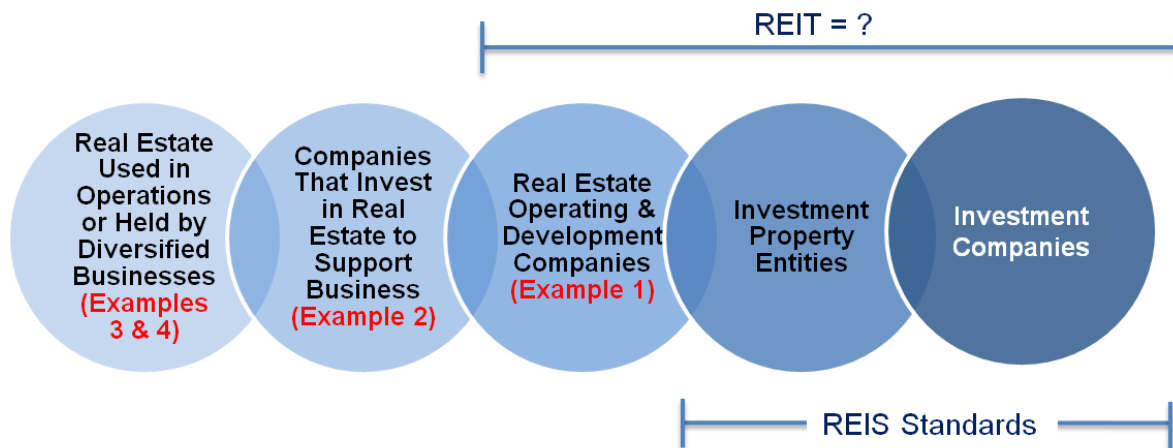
REIT = ?

Real Estate Used in Operations or Held by Diversified Businesses (Examples 3 & 4)

Companies That Invest in Real Estate to Support Business (Example 2)

Real Estate Operating & Development Companies (Example 1)

Investment Property Entities

Investment Companies

REIS Standards